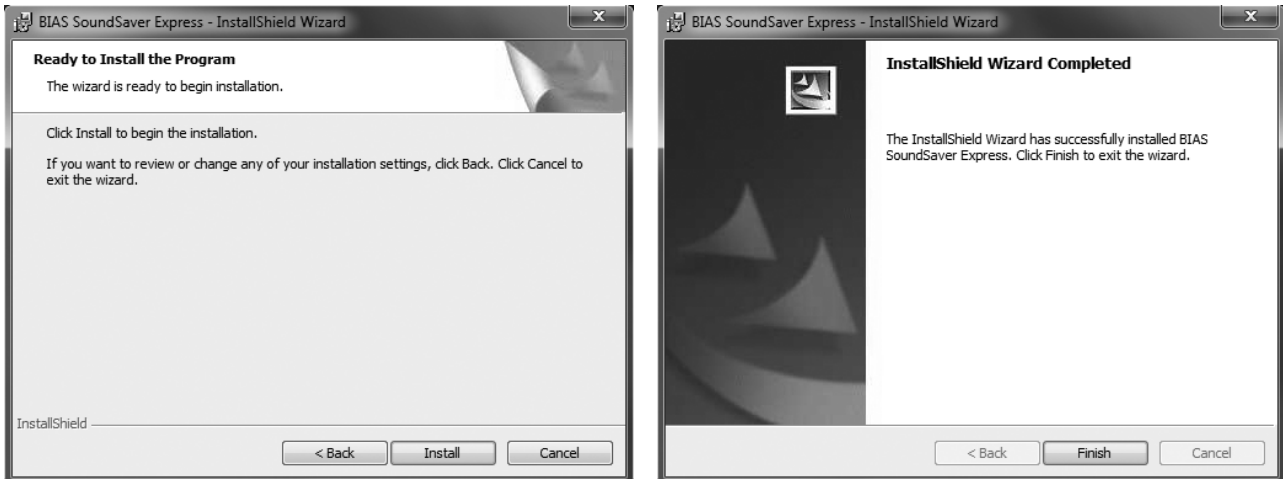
BIAS SoundSaver Express - InstallShield Wizard

x

Ready to Install the Program

The wizard is ready to begin installation.

Click Install to begin the installation.

If you want to review or change any of your installation settings, click Back. Click Cancel to exit the wizard.

InstallShield

< Back

Install

Cancel

BIAS SoundSaver Express - InstallShield Wizard

x

InstallShield Wizard Completed

The InstallShield Wizard has successfully installed BIAS SoundSaver Express. Click Finish to exit the wizard.

< Back

Finish

Cancel